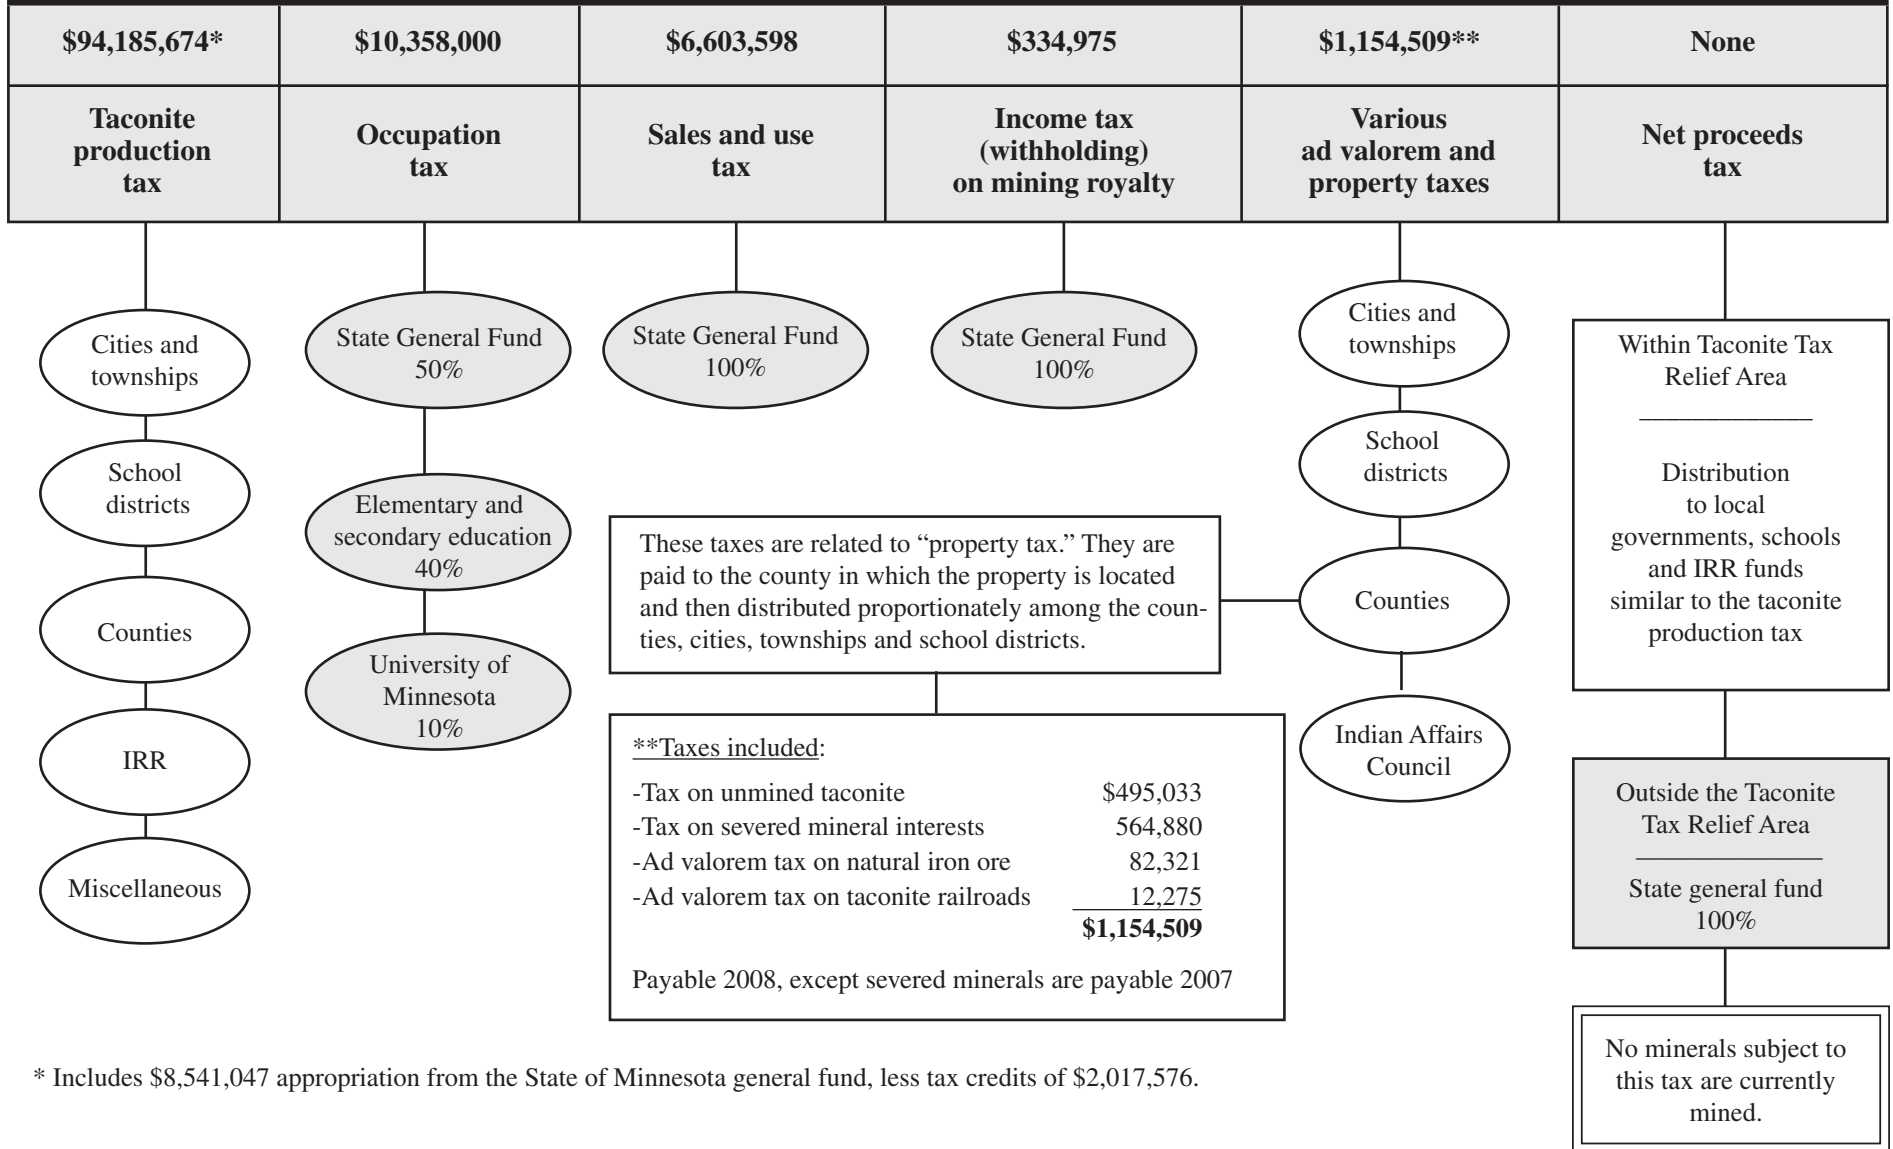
| \$94,185,674* | \$10,358,000 | \$6,603,598 | \$334,975 | \$1,154,509** | None |
|---|---|---|---|---|---|
| Taconite production tax | Occupation tax | Sales and use tax | Income tax (withholding) on mining royalty | Various ad valorem and property taxes | Net proceeds tax |

Cities and townships

School districts

Counties

IRR

Miscellaneous

State General Fund 50%

Elementary and secondary education 40%

University of Minnesota 10%

State General Fund 100%

State General Fund 100%

Cities and townships

School districts

Counties

Indian Affairs Council

These taxes are related to "property tax." They are paid to the county in which the property is located and then distributed proportionately among the counties, cities, townships and school districts.

**Taxes included:

| | |
|---|---|
| -Tax on unmined taconite | \$495,033 |
| -Tax on severed mineral interests | 564,880 |
| -Ad valorem tax on natural iron ore | 82,321 |
| -Ad valorem tax on taconite railroads | 12,275 |
| | \$1,154,509 |

Payable 2008, except severed minerals are payable 2007

Within Taconite Tax Relief Area

Distribution to local governments, schools and IRR funds similar to the taconite production tax

Outside the Taconite Tax Relief Area

State general fund 100%

No minerals subject to this tax are currently mined.

* Includes \$8,541,047 appropriation from the State of Minnesota general fund, less tax credits of \$2,017,576.